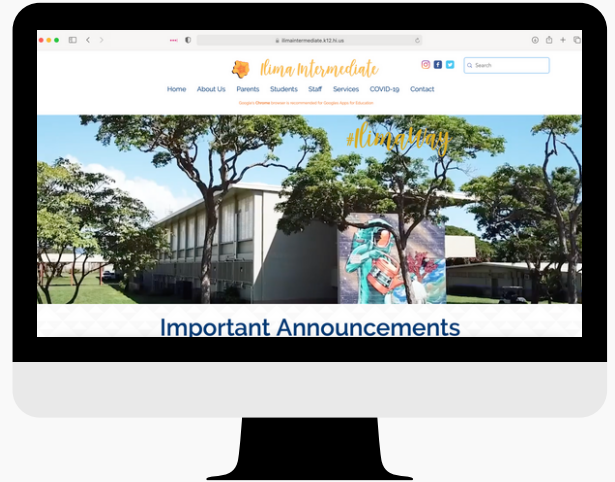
ilimaintermediate.k12.hi.us

Ilima Intermediate

Search

Home About Us Parents Students Staff Services COVID-19 Contact

Google's Chrome browser is recommended for Google Apps for Education

#IlimaWay

Important Announcements